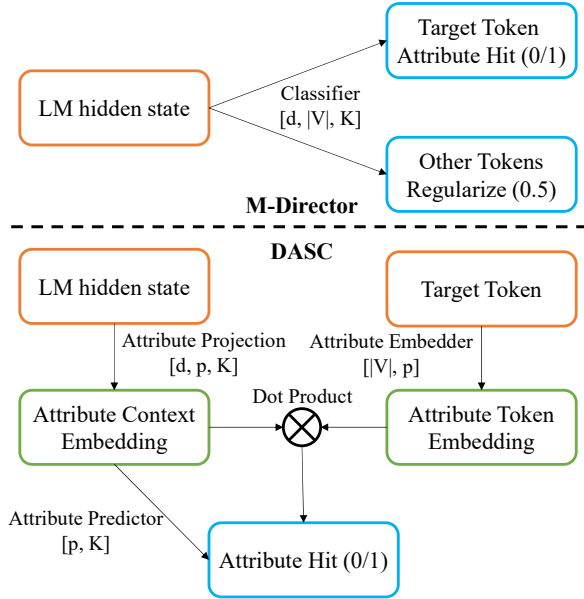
Target Token Attribute Hit (0/1)

LM hidden state

Classifier [d, |V|, K]

Other Tokens Regularize (0.5)

M-Director

DASC

LM hidden state

Target Token

Attribute Projection [d, p, K]

Attribute Embedder [|V|, p]

Dot Product

Attribute Context Embedding

Attribute Token Embedding

Attribute Predictor [p, K]

Attribute Hit (0/1)